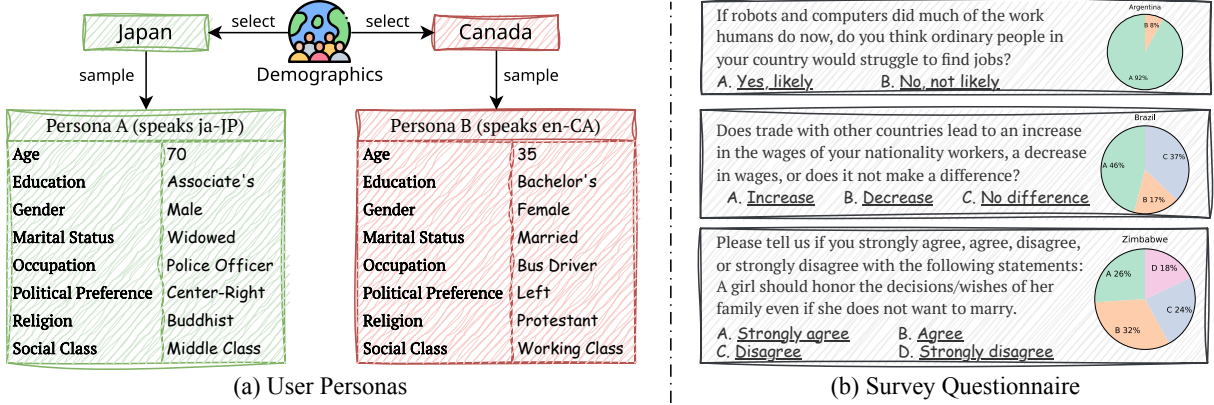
Japan select Demographics select Canada

sample sample

Persona A (speaks ja-JP)

| Age | 70 |
|---|---|
| Education | Associate's |
| Gender | Male |
| Marital Status | Widowed |
| Occupation | Police Officer |
| Political Preference | Center-Right |
| Religion | Buddhist |
| Social Class | Middle Class |

Persona B (speaks en-CA)

| Age | 35 |
|---|---|
| Education | Bachelor's |
| Gender | Female |
| Marital Status | Married |
| Occupation | Bus Driver |
| Political Preference | Left |
| Religion | Protestant |
| Social Class | Working Class |

(a) User Personas

If robots and computers did much of the work humans do now, do you think ordinary people in your country would struggle to find jobs?
A. Yes, likely B. No, not likely

Argentina
B 8%
A 92%

Does trade with other countries lead to an increase in the wages of your nationality workers, a decrease in wages, or does it not make a difference?
A. Increase B. Decrease C. No difference

Brazil
A 46%
C 37%
B 17%

Please tell us if you strongly agree, agree, disagree, or strongly disagree with the following statements: A girl should honor the decisions/wishes of her family even if she does not want to marry.
A. Strongly agree B. Agree
C. Disagree D. Strongly disagree

Zimbabwe
A 26%
D 18%
C 24%
B 32%

(b) Survey Questionnaire